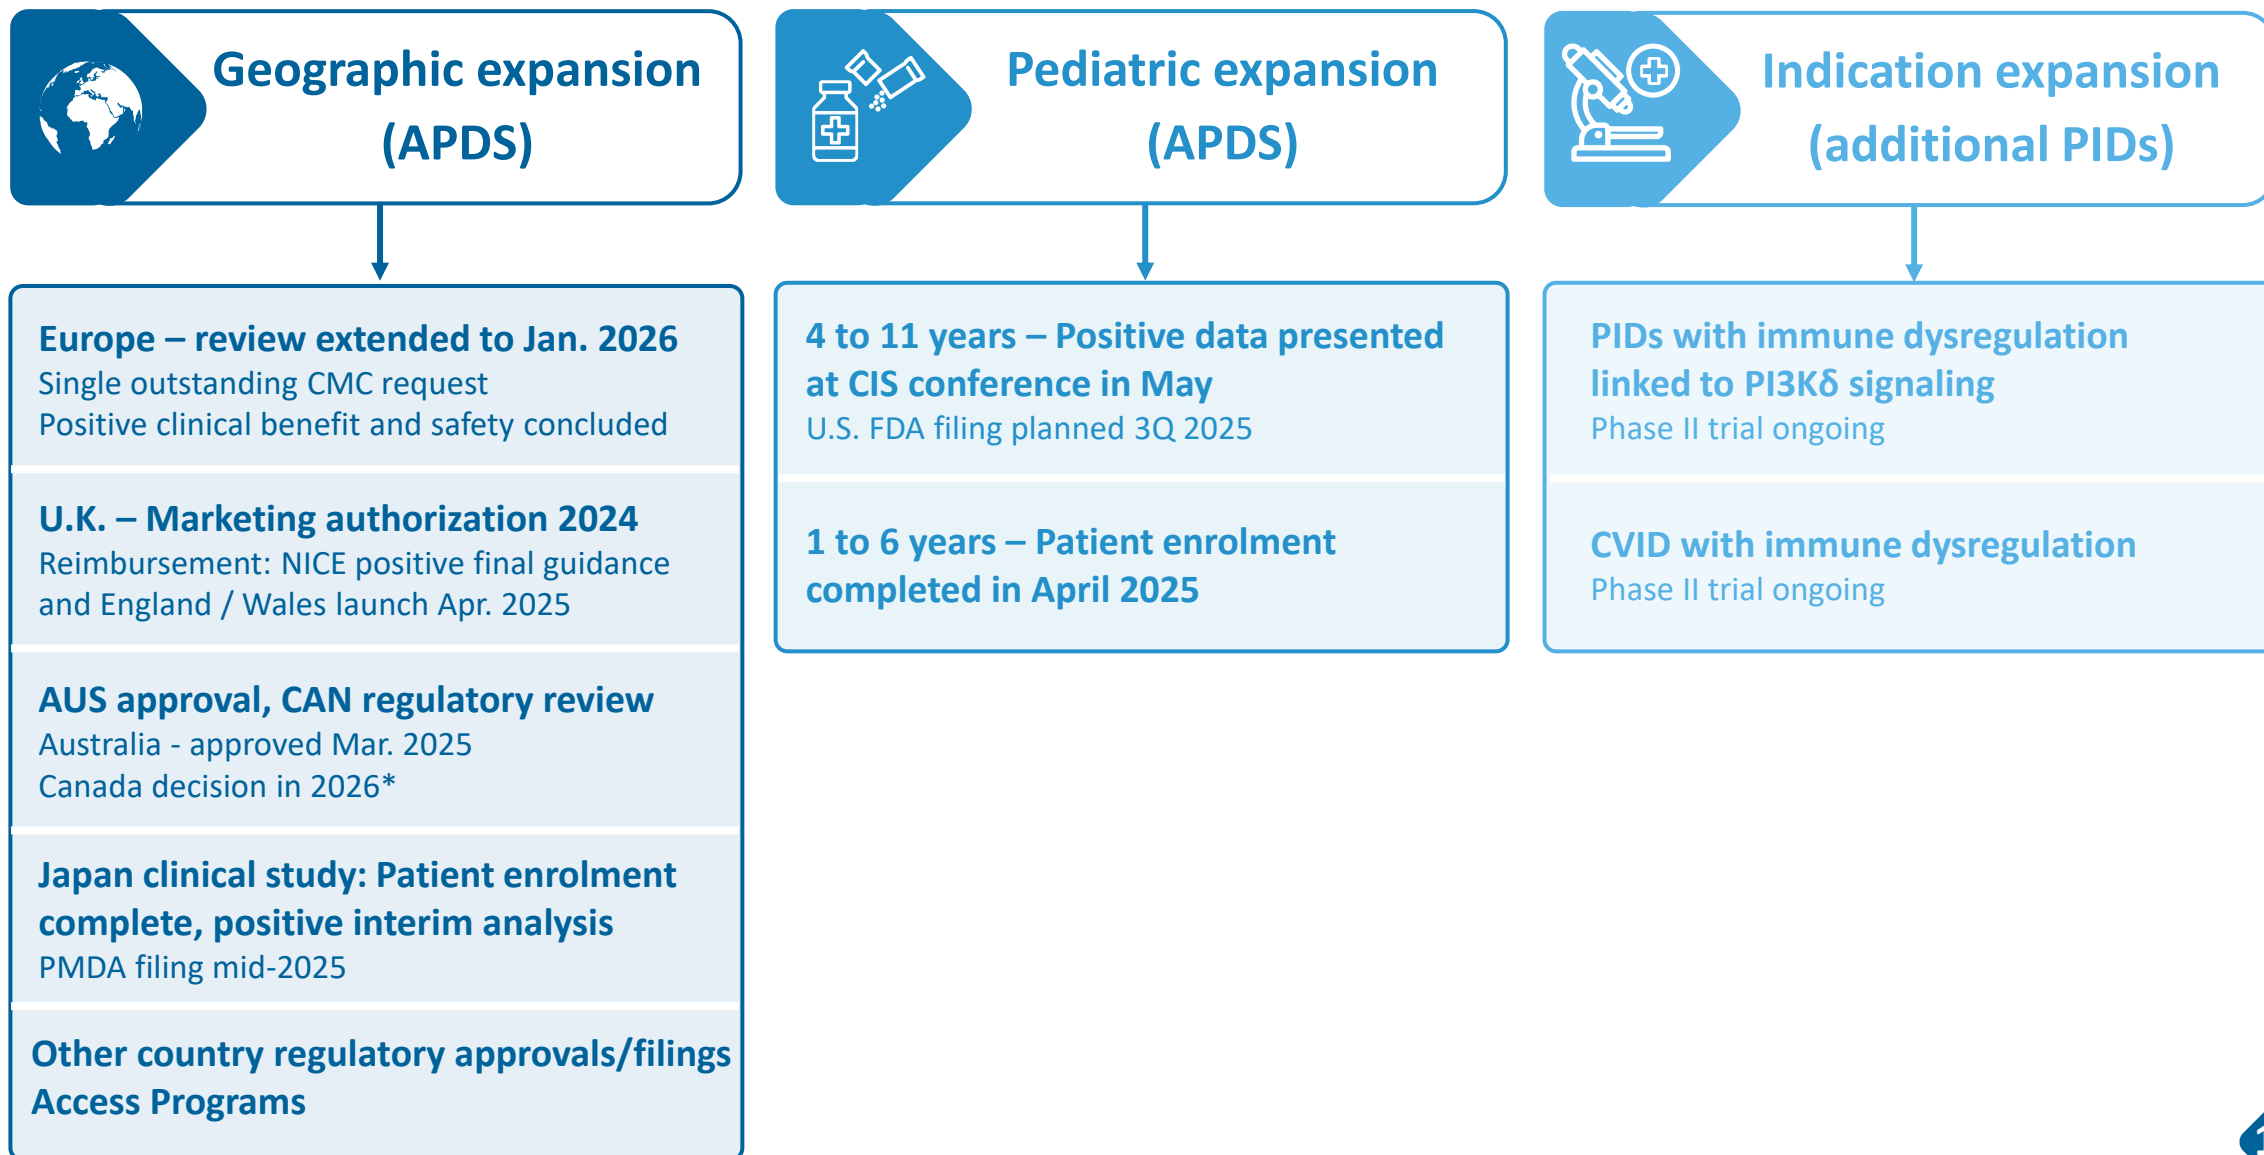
Geographic expansion (APDS)

Europe – review extended to Jan. 2026
Single outstanding CMC request
Positive clinical benefit and safety concluded

U.K. – Marketing authorization 2024
Reimbursement: NICE positive final guidance and England / Wales launch Apr. 2025

AUS approval, CAN regulatory review
Australia - approved Mar. 2025
Canada decision in 2026*

Japan clinical study: Patient enrolment complete, positive interim analysis
PMDA filing mid-2025

Other country regulatory approvals/filings
Access Programs

Pediatric expansion (APDS)

4 to 11 years – Positive data presented at CIS conference in May
U.S. FDA filing planned 3Q 2025

1 to 6 years – Patient enrolment completed in April 2025

Indication expansion (additional PIDs)

PIDs with immune dysregulation linked to PI3Kδ signaling
Phase II trial ongoing

CVID with immune dysregulation
Phase II trial ongoing